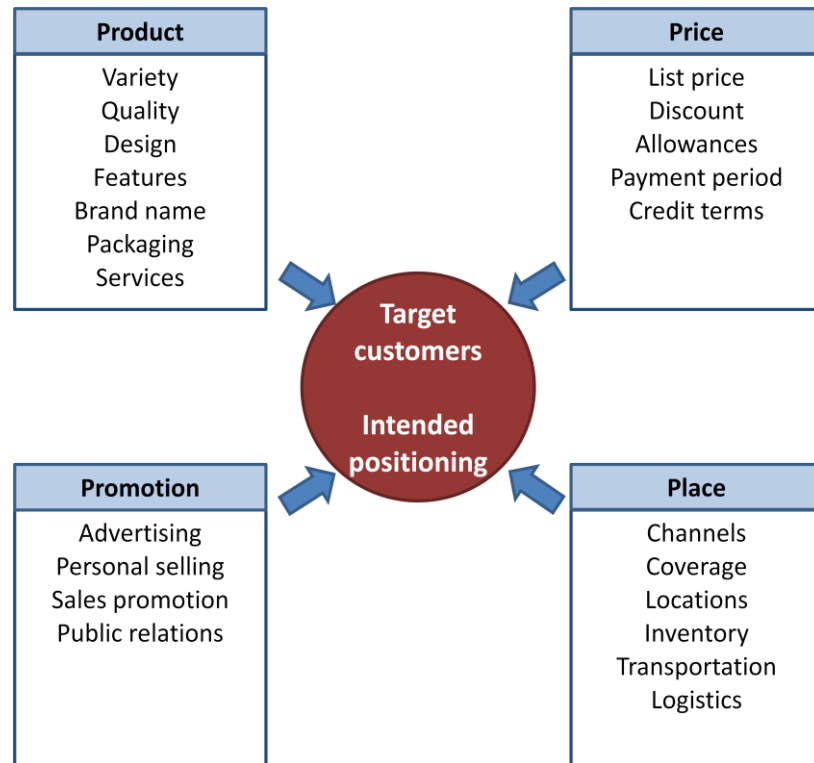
Product

Variety
Quality
Design
Features
Brand name
Packaging
Services

Price

List price
Discount
Allowances
Payment period
Credit terms

Target customers

Intended positioning

Promotion

Advertising
Personal selling
Sales promotion
Public relations

Place

Channels
Coverage
Locations
Inventory
Transportation
Logistics